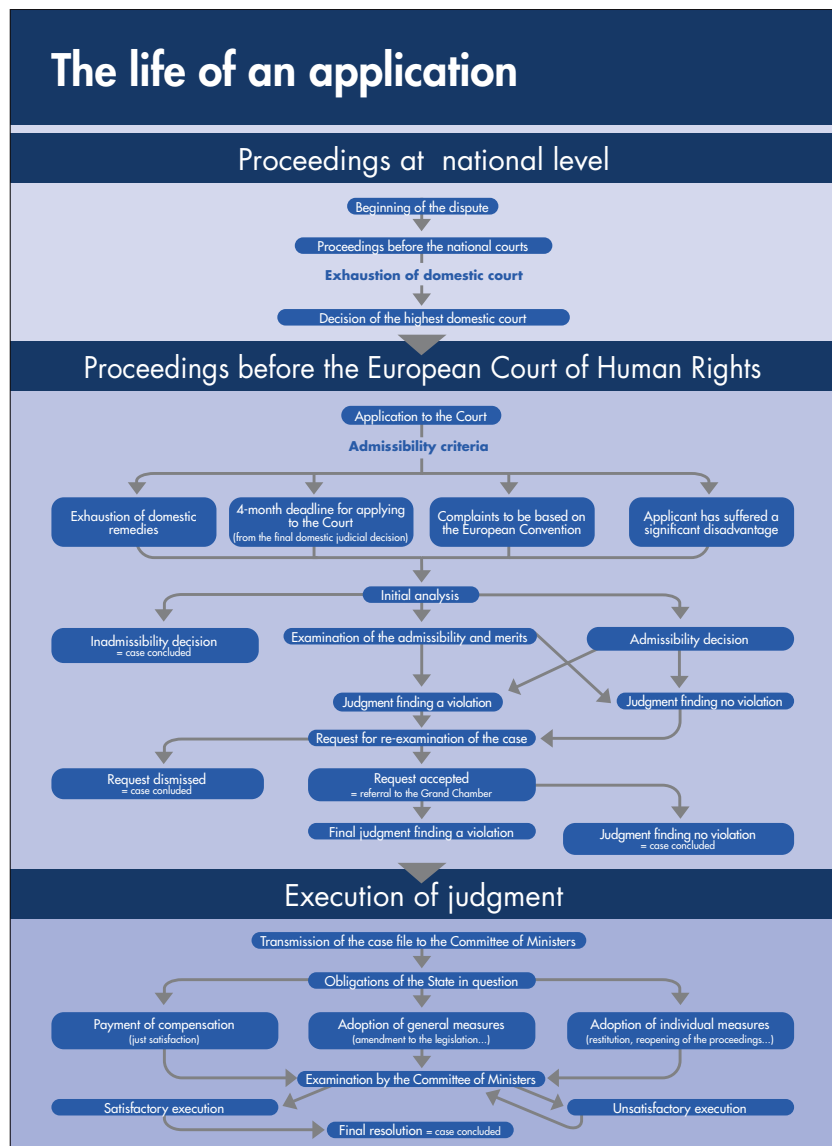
The life of an application

Proceedings at national level

Beginning of the dispute

Proceedings before the national courts

Exhaustion of domestic court

Decision of the highest domestic court

Proceedings before the European Court of Human Rights

Application to the Court

Admissibility criteria

Exhaustion of domestic remedies

4-month deadline for applying to the Court (from the final domestic judicial decision)

Complaints to be based on the European Convention

Applicant has suffered a significant disadvantage

Initial analysis

Inadmissibility decision = case concluded

Examination of the admissibility and merits

Admissibility decision

Judgment finding a violation

Judgment finding no violation

Request for re-examination of the case

Request dismissed = case conluded

Request accepted = referral to the Grand Chamber

Final judgment finding a violation

Judgment finding no violation = case concluded

Execution of judgment

Transmission of the case file to the Committee of Ministers

Obligations of the State in question

Payment of compensation (just satisfaction)

Adoption of general measures (amendment to the legislation...)

Adoption of individual measures (restitution, reopening of the proceedings...)

Examination by the Committee of Ministers

Satisfactory execution

Unsatisfactory execution

Final resolution = case concluded